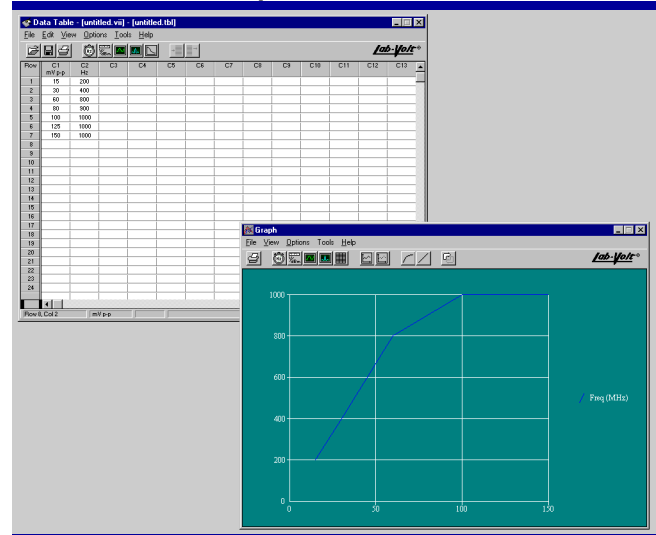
Data Table - [untitled.vii] - [untitled.tbl]

File Edit View Options Tools Help

Lab-Volt®

| Row | C1 mV p-p | C2 Hz | C3 | C4 | C5 | C6 | C7 | C8 | C9 | C10 | C11 | C12 | C13 |
|---|---|---|---|---|---|---|---|---|---|---|---|---|---|
| 1 | 15 | 200 | | | | | | | | | | | |
| 2 | 30 | 400 | | | | | | | | | | | |
| 3 | 60 | 800 | | | | | | | | | | | |
| 4 | 80 | 900 | | | | | | | | | | | |
| 5 | 100 | 1000 | | | | | | | | | | | |
| 6 | 125 | 1000 | | | | | | | | | | | |
| 7 | 150 | 1000 | | | | | | | | | | | |
| 8 | | | | | | | | | | | | | |
| 9 | | | | | | | | | | | | | |
| 10 | | | | | | | | | | | | | |
| 11 | | | | | | | | | | | | | |
| 12 | | | | | | | | | | | | | |
| 13 | | | | | | | | | | | | | |
| 14 | | | | | | | | | | | | | |
| 15 | | | | | | | | | | | | | |
| 16 | | | | | | | | | | | | | |
| 17 | | | | | | | | | | | | | |
| 18 | | | | | | | | | | | | | |
| 19 | | | | | | | | | | | | | |
| 20 | | | | | | | | | | | | | |
| 21 | | | | | | | | | | | | | |
| 22 | | | | | | | | | | | | | |
| 23 | | | | | | | | | | | | | |
| 24 | | | | | | | | | | | | | |

Row 8, Col 2 mV p-p

Graph

File View Options Tools Help

Lab-Volt®

1000
800
600
400
200
0
0 50 100 150

Freq (MHz)